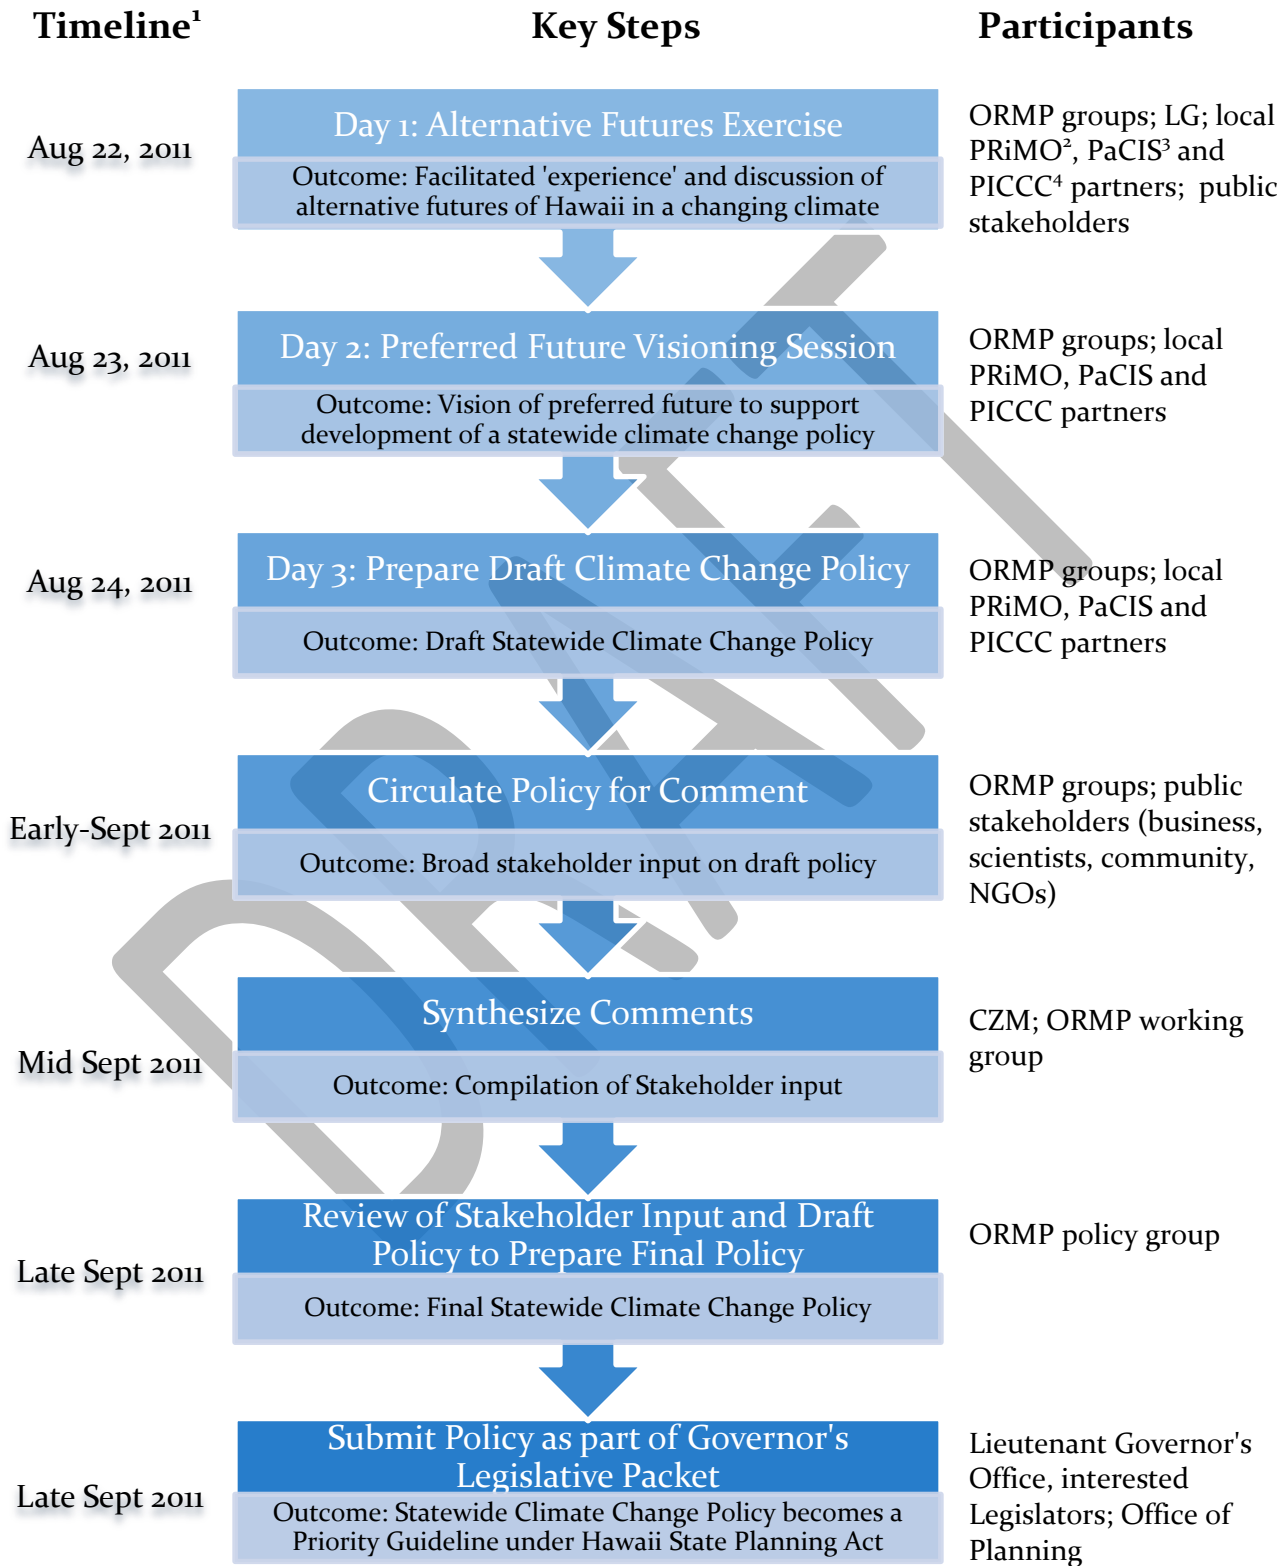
Timeline$^1$

Key Steps

Participants

Aug 22, 2011

Day 1: Alternative Futures Exercise

Outcome: Facilitated 'experience' and discussion of alternative futures of Hawaii in a changing climate

ORMP groups; LG; local PRiMO$^2$, PaCIS$^3$ and PICCC$^4$ partners; public stakeholders

Aug 23, 2011

Day 2: Preferred Future Visioning Session

Outcome: Vision of preferred future to support development of a statewide climate change policy

ORMP groups; local PRiMO, PaCIS and PICCC partners

Aug 24, 2011

Day 3: Prepare Draft Climate Change Policy

Outcome: Draft Statewide Climate Change Policy

ORMP groups; local PRiMO, PaCIS and PICCC partners

Early-Sept 2011

Circulate Policy for Comment

Outcome: Broad stakeholder input on draft policy

ORMP groups; public stakeholders (business, scientists, community, NGOs)

Mid Sept 2011

Synthesize Comments

Outcome: Compilation of Stakeholder input

CZM; ORMP working group

Late Sept 2011

Review of Stakeholder Input and Draft Policy to Prepare Final Policy

Outcome: Final Statewide Climate Change Policy

ORMP policy group

Late Sept 2011

Submit Policy as part of Governor's Legislative Packet

Outcome: Statewide Climate Change Policy becomes a Priority Guideline under Hawaii State Planning Act

Lieutenant Governor's Office, interested Legislators; Office of Planning

DRAFT